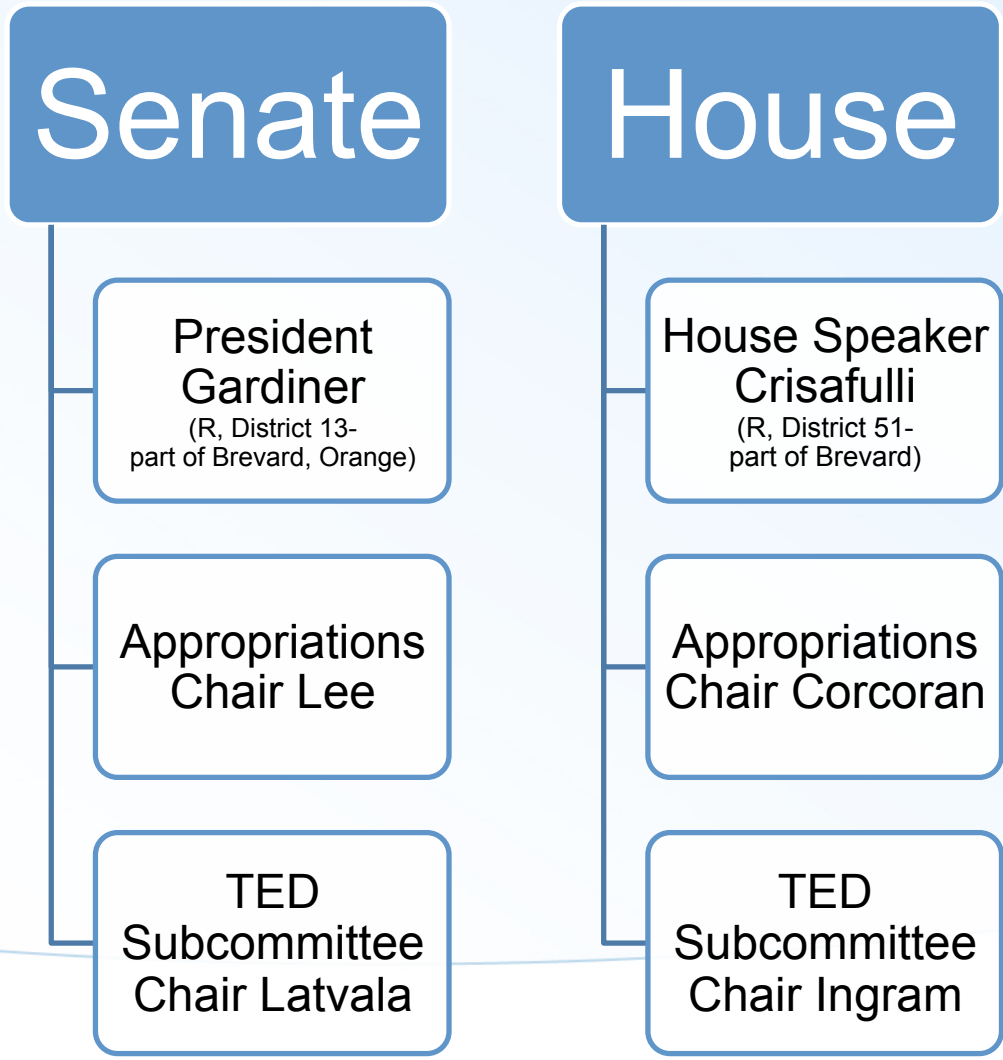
Senate

President Gardiner
(R, District 13- part of Brevard, Orange)

Appropriations Chair Lee

TED Subcommittee Chair Latvala

House

House Speaker Crisafulli
(R, District 51- part of Brevard)

Appropriations Chair Corcoran

TED Subcommittee Chair Ingram